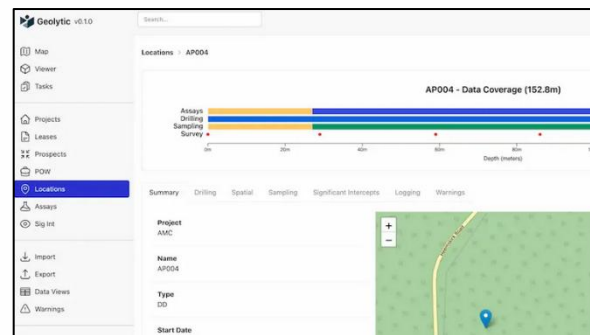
Geolytic v0.1.0

Search...

Map
Viewer
Tasks

Projects
Leases
Prospects
POW
Locations
Assays
Sig Int

Import
Export
Data Views
Warnings

Locations > AP004

AP004 - Data Coverage (152.8m)

Assays
Drilling
Sampling
Survey

0m 20m 40m 60m 80m
Depth (meters)

Summary Drilling Spatial Sampling Significant Intercepts Logging Warnings

Project
AMC

Name
AP004

Type
DD

Start Date

+
−